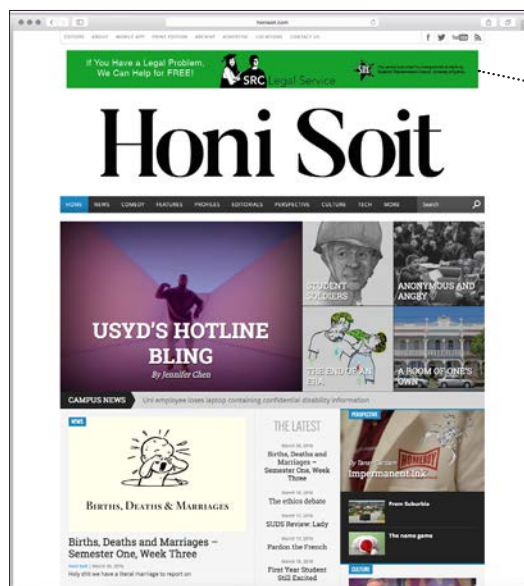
honisoit.com

EDITORS ABOUT MOBILE APP PRINT EDITION ARCHIVE ADVERTISE LOCATIONS CONTACT US

If You Have a Legal Problem, We Can Help for FREE!

SRC Legal Service

Honi Soit

HOME NEWS COMEDY FEATURES PROFILES EDITORIALS PERSPECTIVE CULTURE TECH MORE Search

USYD'S HOTLINE BLING

By Jennifer Chen

STUDENT SOLDIERS

ANONYMOUS AND ANGRY

THE END OF AN ERA

A ROOM OF ONE'S OWN

CAMPUS NEWS Uni employee loses laptop containing confidential disability information

NEWS

BIRTHS, DEATHS & MARRIAGES

Births, Deaths and Marriages – Semester One, Week Three

Holy shit we have a literal marriage to report on

THE LATEST

Births, Deaths and Marriages – Semester One, Week Three

The ethics debate

SUDS Review: Lady

Pardon the French

First Year Student Still Excited

PERSPECTIVE

Impermanent ink

From Suburbia

The name game

CULTURE